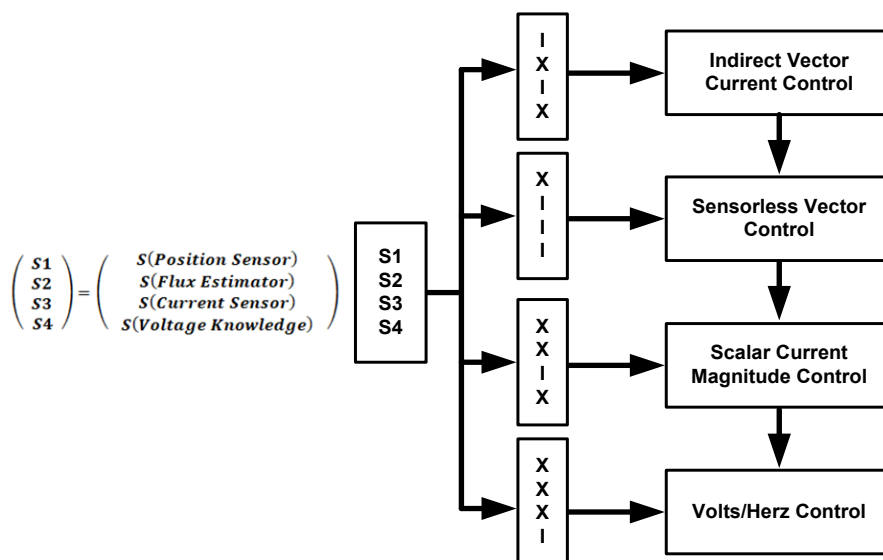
$\begin{pmatrix} S1 \\ S2 \\ S3 \\ S4 \end{pmatrix} = \begin{pmatrix} S(Position\ Sensor) \\ S(Flux\ Estimator) \\ S(Current\ Sensor) \\ S(Voltage\ Knowledge) \end{pmatrix}$

S1
S2
S3
S4

I
X
I
X

X
I
I
I

X
X
I
X

X
X
X
I

Indirect Vector Current Control

Sensorless Vector Control

Scalar Current Magnitude Control

Volts/Herz Control